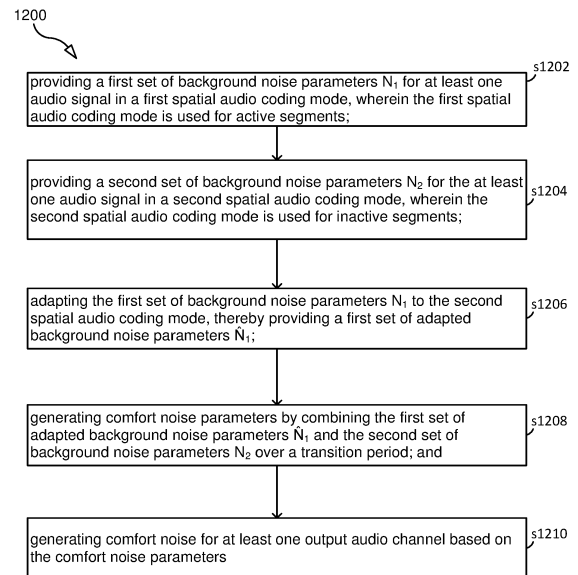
1200

s1202

providing a first set of background noise parameters $N_1$ for at least one audio signal in a first spatial audio coding mode, wherein the first spatial audio coding mode is used for active segments;

s1204

providing a second set of background noise parameters $N_2$ for the at least one audio signal in a second spatial audio coding mode, wherein the second spatial audio coding mode is used for inactive segments;

s1206

adapting the first set of background noise parameters $N_1$ to the second spatial audio coding mode, thereby providing a first set of adapted background noise parameters $\hat{N}_1$;

s1208

generating comfort noise parameters by combining the first set of adapted background noise parameters $\hat{N}_1$ and the second set of background noise parameters $N_2$ over a transition period; and

s1210

generating comfort noise for at least one output audio channel based on the comfort noise parameters